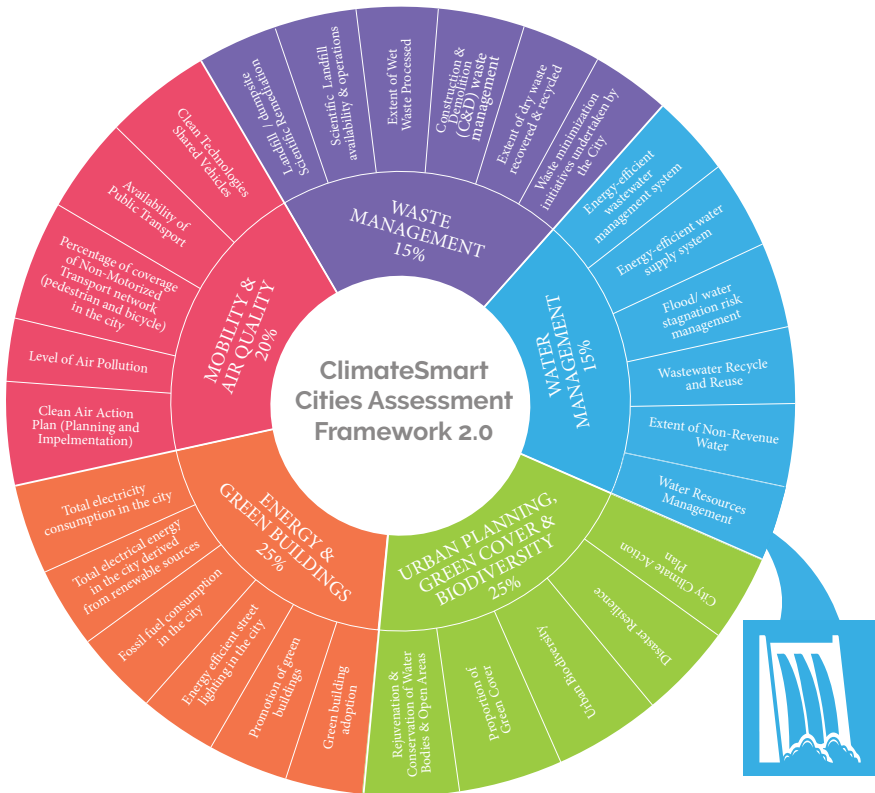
ClimateSmart Cities Assessment Framework 2.0

WASTE MANAGEMENT 15%

Landfill / dumpsite Scientific Remediation

Scientific Landfill availability & operations

Extent of Wet Waste Processed

Construction & Demolition (C&D) waste management

Extent of dry waste recovered & recycled

Waste minimization initiatives undertaken by the City

WATER MANAGEMENT 15%

Energy-efficient wastewater management system

Energy-efficient water supply system

Flood/ water stagnation risk management

Wastewater Recycle and Reuse

Extent of Non-Revenue Water

Water Resources Management

URBAN PLANNING, GREEN COVER & BIODIVERSITY 25%

City Climate Action Plan

Disaster Resilience

Urban Biodiversity

Proportion of Green Cover

Rejuvenation & Conservation of Water Bodies & Open Areas

ENERGY & GREEN BUILDINGS 25%

Green building adoption

Promotion of green buildings

Energy efficient street lighting in the city

Fossil fuel consumption in the city

Total electrical energy in the city derived from renewable sources

Total electricity consumption in the city

MOBILITY & AIR QUALITY 20%

Clean Air Action Plan (Planning and Impelmentation)

Level of Air Pollution

Percentage of coverage of Non-Motorized Transport network (pedestrian and bicycle) in the city

Availability of Public Transport

Clean Technologies Shared Vehicles